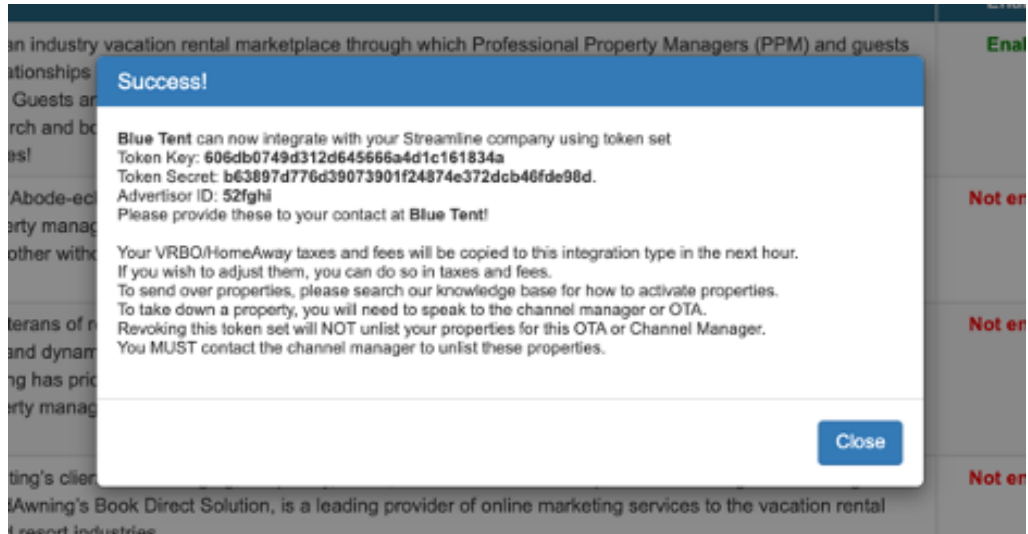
an industry vacation rental marketplace through which Professional Property Managers (PPM) and guests ationships
Guests ar
rch and bo
es!

Enal

Success!

**Blue Tent** can now integrate with your Streamline company using token set
Token Key: **606db0749d312d645666a4d1c161834a**
Token Secret: **b63897d776d39073901f24874e372dcb46fde98d**.
Advertisor ID: **52fghi**
Please provide these to your contact at **Blue Tent**!

Your VRBO/HomeAway taxes and fees will be copied to this integration type in the next hour.
If you wish to adjust them, you can do so in taxes and fees.
To send over properties, please search our knowledge base for how to activate properties.
To take down a property, you will need to speak to the channel manager or OTA.
Revoking this token set will NOT unlist your properties for this OTA or Channel Manager.
You MUST contact the channel manager to unlist these properties.

Close

/Abode-ec
erty manag
other witho

Not er

terans of r
and dynam
ng has pric
erty manag

Not er

ting's clie
Awning's Book Direct Solution, is a leading provider of online marketing services to the vacation rental
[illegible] resort industries

Not er